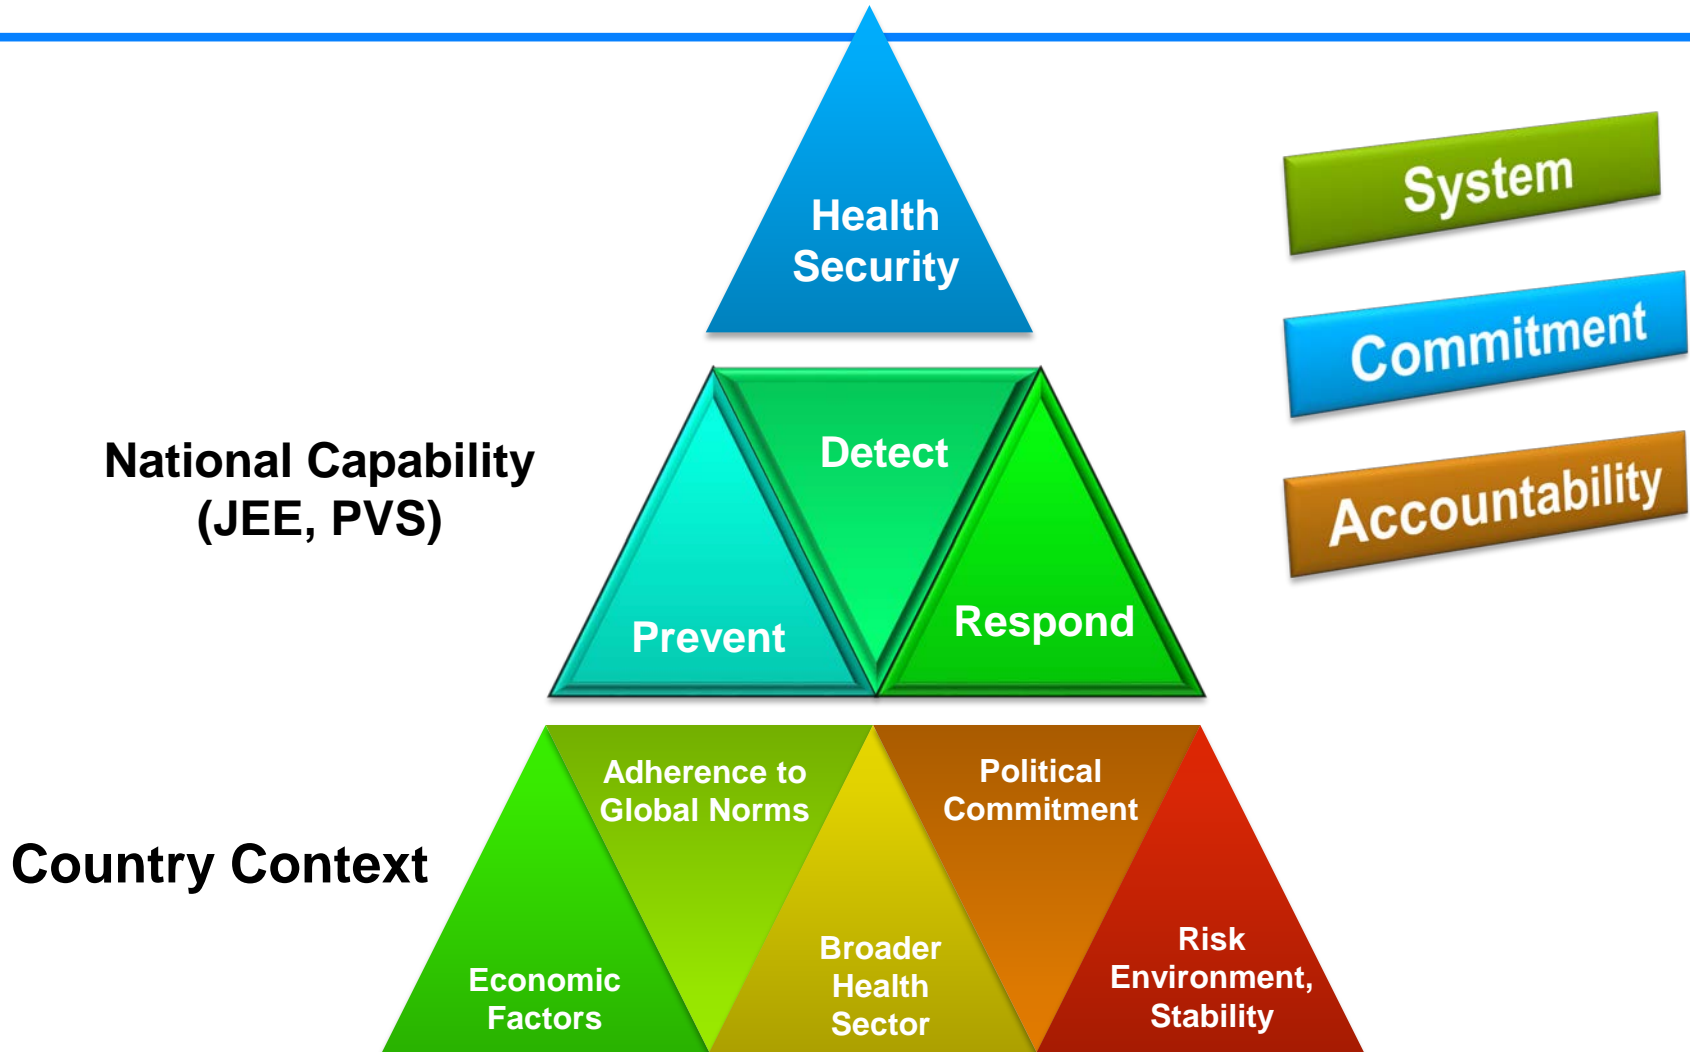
Health Security

System

Commitment

Accountability

National Capability (JEE, PVS)

Detect

Prevent

Respond

Country Context

Adherence to Global Norms

Political Commitment

Economic Factors

Broader Health Sector

Risk Environment, Stability